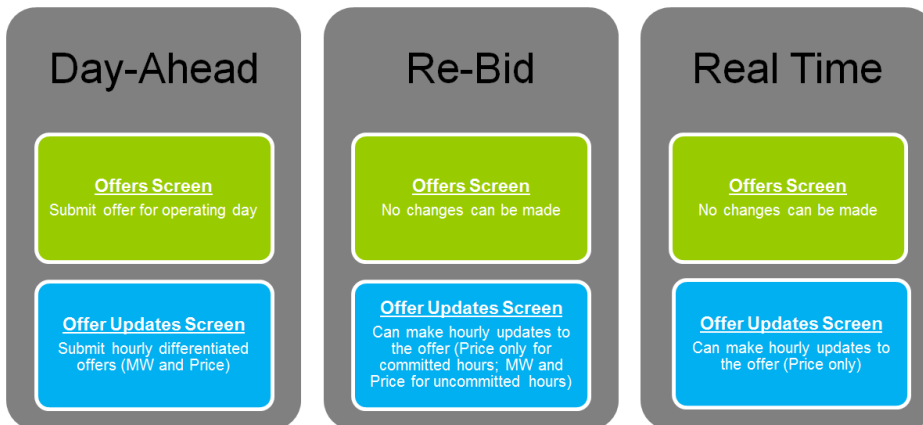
Day-Ahead

Offers Screen
Submit offer for operating day

Offer Updates Screen
Submit hourly differentiated offers (MW and Price)

Re-Bid

Offers Screen
No changes can be made

Offer Updates Screen
Can make hourly updates to the offer (Price only for committed hours; MW and Price for uncommitted hours)

Real Time

Offers Screen
No changes can be made

Offer Updates Screen
Can make hourly updates to the offer (Price only)